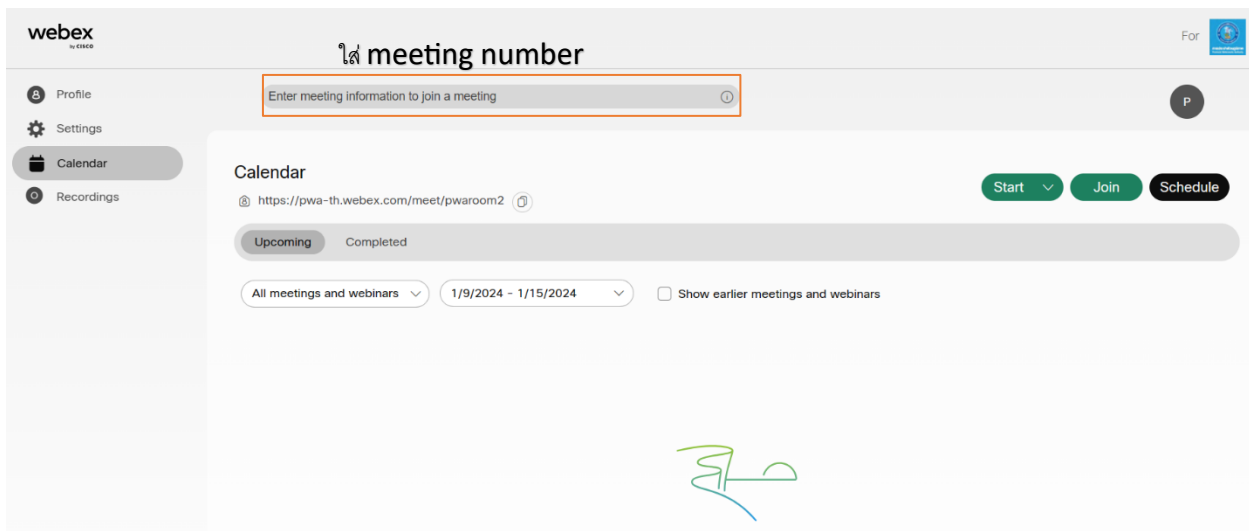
webex
by CISCO

For

ใส่ meeting number

Enter meeting information to join a meeting

P

Profile
Settings
Calendar
Recordings

Calendar
https://pwa-th.webex.com/meet/pwaroom2

Start
Join
Schedule

Upcoming
Completed

All meetings and webinars
1/9/2024 - 1/15/2024
Show earlier meetings and webinars